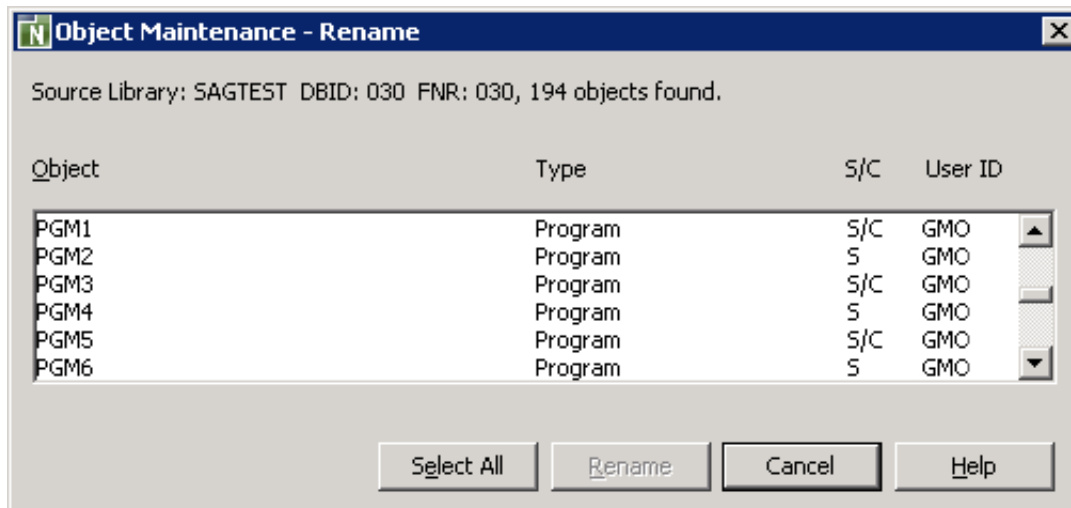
N Object Maintenance - Rename

Source Library: SAGTEST DBID: 030 FNR: 030, 194 objects found.

| Object | Type | S/C | User ID |
|---|---|---|---|
| PGM1 | Program | S/C | GMO |
| PGM2 | Program | S | GMO |
| PGM3 | Program | S/C | GMO |
| PGM4 | Program | S | GMO |
| PGM5 | Program | S/C | GMO |
| PGM6 | Program | S | GMO |

Select All
Rename
Cancel
Help